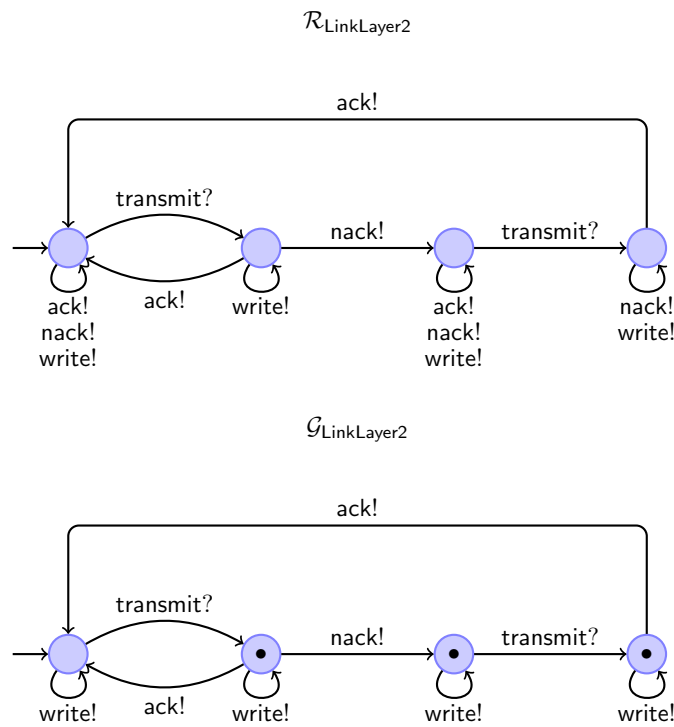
$\mathcal{R}_{\text{LinkLayer2}}$

ack!

transmit?

nack!

transmit?

ack!
nack!
write!

ack!

write!

ack!
nack!
write!

nack!
write!

$\mathcal{G}_{\text{LinkLayer2}}$

ack!

transmit?

nack!

transmit?

write!

ack!

write!

write!

write!